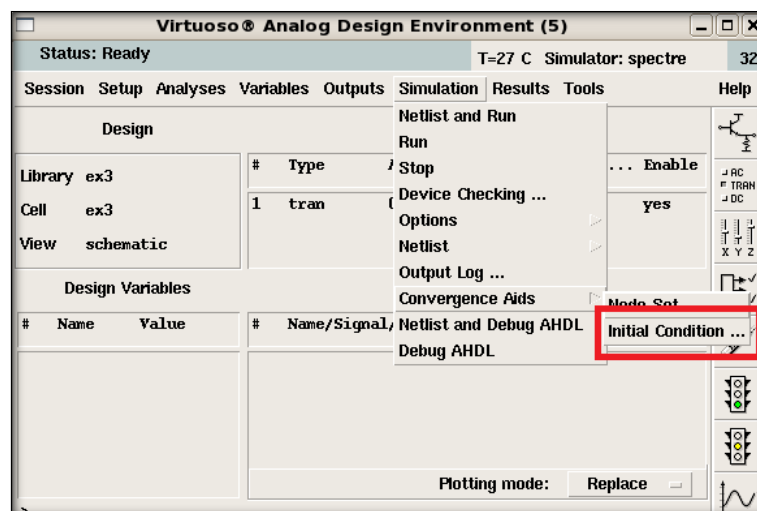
Virtuoso® Analog Design Environment (5)

Status: Ready

T=27 C Simulator: spectre

32

Session Setup Analyses Variables Outputs Simulation Results Tools Help

Design

Library ex3

Cell ex3

View schematic

| # | Type | A | ... | Enable |
|---|---|---|---|---|
| 1 | tran | ( | | yes |

Design Variables

| # | Name | Value |
|---|---|---|

| # | Name/Signal/ |
|---|---|

Netlist and Run

Run

Stop

Device Checking ...

Options

Netlist

Output Log ...

Convergence Aids

Netlist and Debug AHDL

Debug AHDL

Node Set

Initial Condition ...

AC
TRAN
DC

X Y Z

Plotting mode: Replace